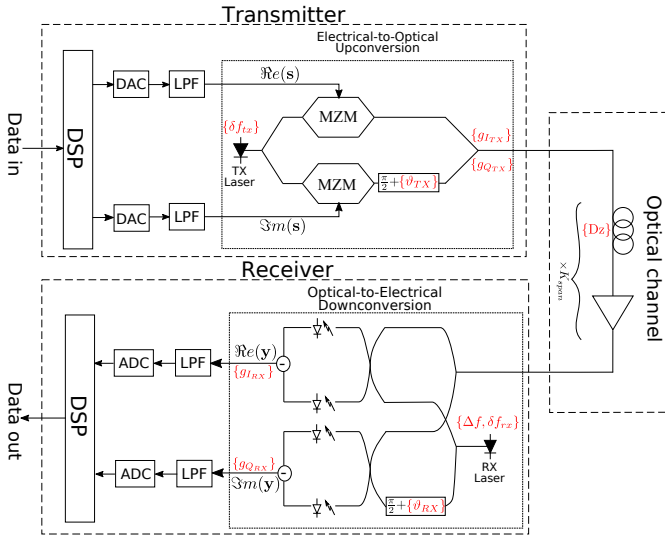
Transmitter

Electrical-to-Optical Upconversion

Data in

DSP

DAC

LPF

$\Re e(\mathbf{s})$

$\{\delta f_{tx}\}$

MZM

$\{g_{I_{TX}}\}$

$\{g_{Q_{TX}}\}$

TX Laser

MZM

$\frac{\pi}{2}+\{\vartheta_{TX}\}$

DAC

LPF

$\Im m(\mathbf{s})$

Optical channel

$\{Dz\}$

$\times K_{span}$

Receiver

Optical-to-Electrical Downconversion

Data out

DSP

ADC

LPF

$\Re e(\mathbf{y})$

$\{g_{I_{RX}}\}$

-

$\{\Delta f, \delta f_{rx}\}$

RX Laser

ADC

LPF

$\{g_{Q_{RX}}\}$

$\Im m(\mathbf{y})$

-

$\frac{\pi}{2}+\{\vartheta_{RX}\}$